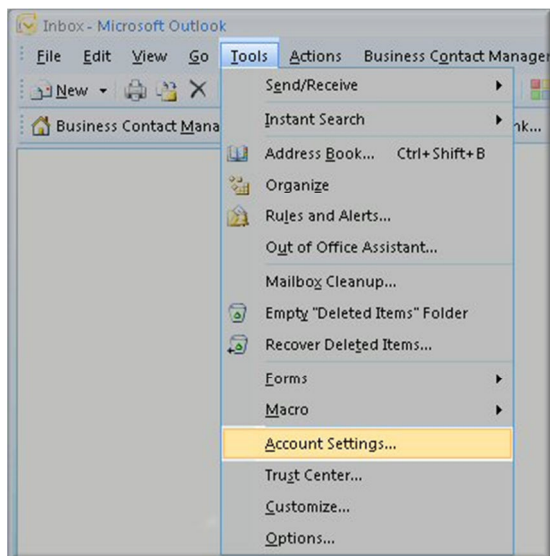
Inbox - Microsoft Outlook

File Edit View Go Tools Actions Business Contact Manager

New

Business Contact Mana

nk...

Send/Receive

Instant Search

Address Book... Ctrl+Shift+B

Organize

Rules and Alerts...

Out of Office Assistant...

Mailbox Cleanup...

Empty "Deleted Items" Folder

Recover Deleted Items...

Forms

Macro

Account Settings...

Trust Center...

Customize...

Options...